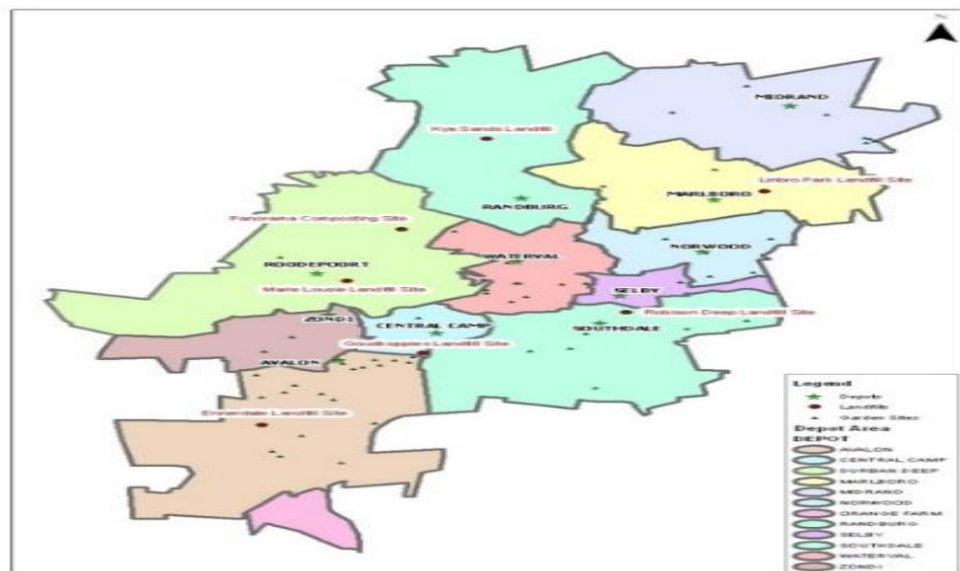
N

MIDRAND

Kya Sands Landfill

Linbro Park Landfill Site

MARLBORO

RANDBURG

Panorama Composting Site

NORWOOD

WATERVAL

ROODEPOORT

Marie Louise Landfill Site

SELBY

ZONDI

CENTRAL CAMP

Robinson Deep Landfill Site

SOUTHDALE

Goudkoppies Landfill Site

AVALON

Ennerdale Landfill Site

Legend
Depots
Landfills
Garden Sites
Depot Area
DEPOT
AVALON
CENTRAL CAMP
DURBAN DEEP
MARLBORO
MIDRAND
NORWOOD
ORANGE FARM
RANDBURG
SELBY
SOUTHDALE
WATERVAL
ZONDI